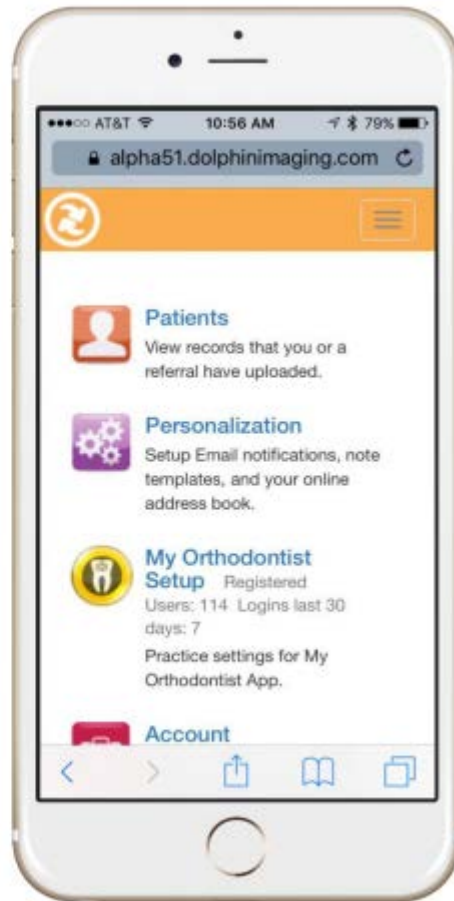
●●●○○ AT&T 10:56 AM 79%

alpha51.dolphinimaging.com

Patients
View records that you or a referral have uploaded.

Personalization
Setup Email notifications, note templates, and your online address book.

My Orthodontist Setup Registered
Users: 114 Logins last 30 days: 7
Practice settings for My Orthodontist App.

Account